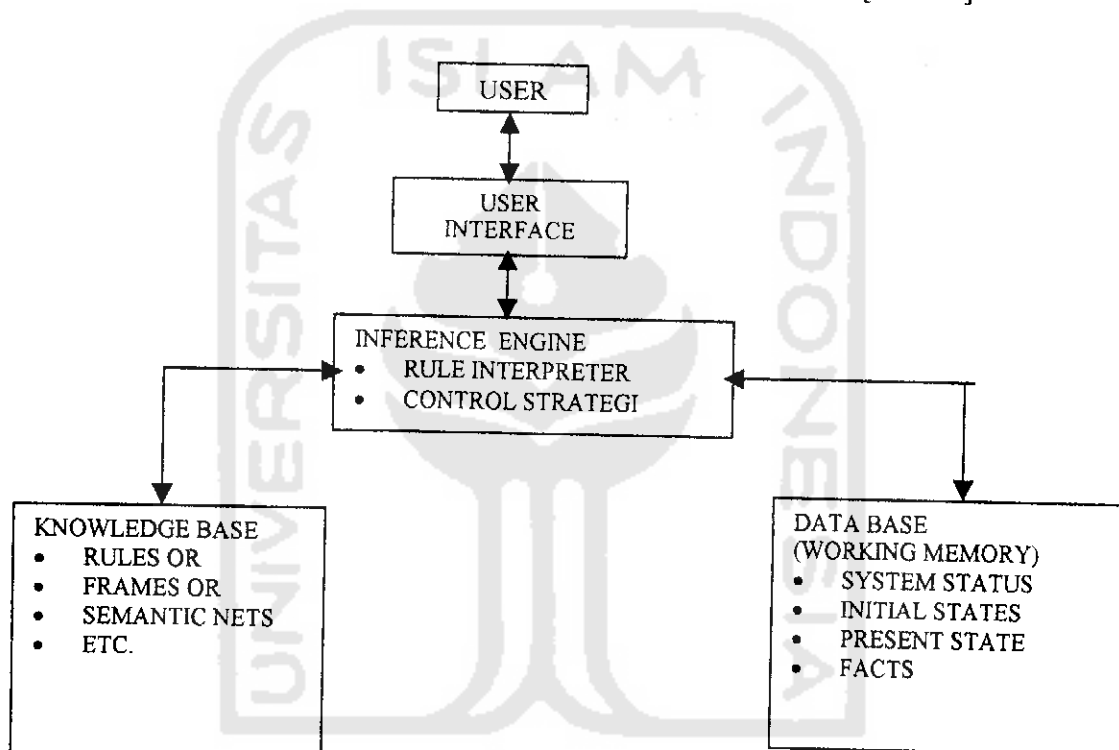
USER

USER INTERFACE

INFERENCE ENGINE
- RULE INTERPRETER
- CONTROL STRATEGI

KNOWLEDGE BASE
- RULES OR
- FRAMES OR
- SEMANTIC NETS
- ETC.

DATA BASE (WORKING MEMORY)
- SYSTEM STATUS
- INITIAL STATES
- PRESENT STATE
- FACTS

ISLAM UNIVERSITAS INDONESIA